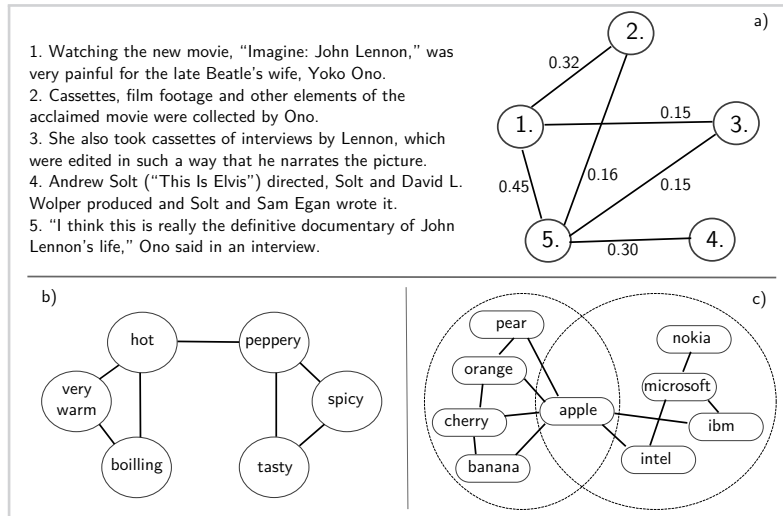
1. Watching the new movie, "Imagine: John Lennon," was very painful for the late Beatle's wife, Yoko Ono.
2. Cassettes, film footage and other elements of the acclaimed movie were collected by Ono.
3. She also took cassettes of interviews by Lennon, which were edited in such a way that he narrates the picture.
4. Andrew Solt ("This Is Elvis") directed, Solt and David L. Wolper produced and Solt and Sam Egan wrote it.
5. "I think this is really the definitive documentary of John Lennon's life," Ono said in an interview.

a)
2.
0.32
1.
0.15
3.
0.16
0.45
0.15
5.
4.
0.30

b)
hot
peppery
very warm
spicy
boilling
tasty

c)
pear
nokia
orange
microsoft
cherry
apple
ibm
intel
banana